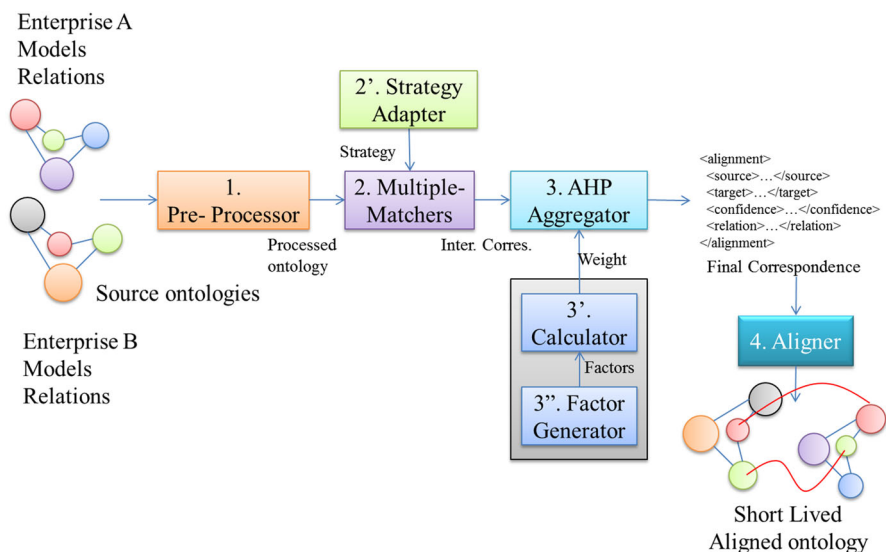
Enterprise A
Models
Relations

Source ontologies

Enterprise B
Models
Relations

1. Pre- Processor

Processed ontology

2'. Strategy Adapter

Strategy

2. Multiple-Matchers

Inter. Corres.

3. AHP Aggregator

Weight

3'. Calculator

Factors

3''. Factor Generator

<alignment>
<source>…</source>
<target>…</target>
<confidence>…</confidence>
<relation>…</relation>
</alignment>

Final Correspondence

4. Aligner

Short Lived
Aligned ontology